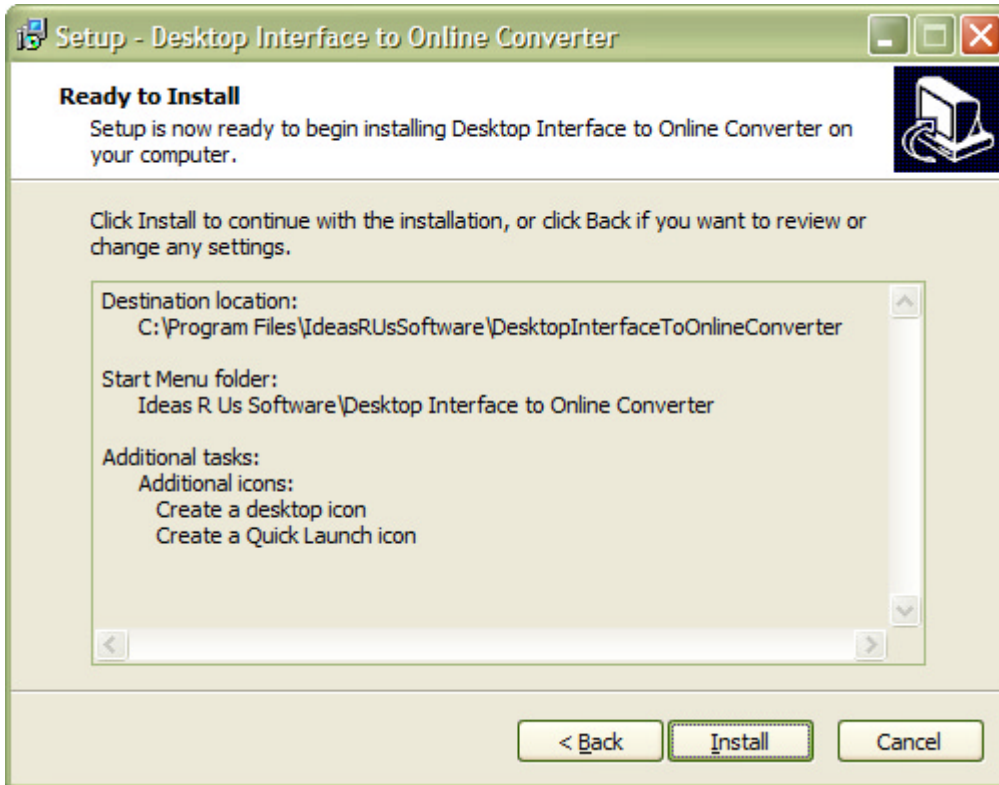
Setup - Desktop Interface to Online Converter

Ready to Install
Setup is now ready to begin installing Desktop Interface to Online Converter on your computer.

Click Install to continue with the installation, or click Back if you want to review or change any settings.

Destination location:
C:\Program Files\IdeasRUsSoftware\DesktopInterfaceToOnlineConverter

Start Menu folder:
Ideas R Us Software\Desktop Interface to Online Converter

Additional tasks:
Additional icons:
Create a desktop icon
Create a Quick Launch icon

< Back
Install
Cancel